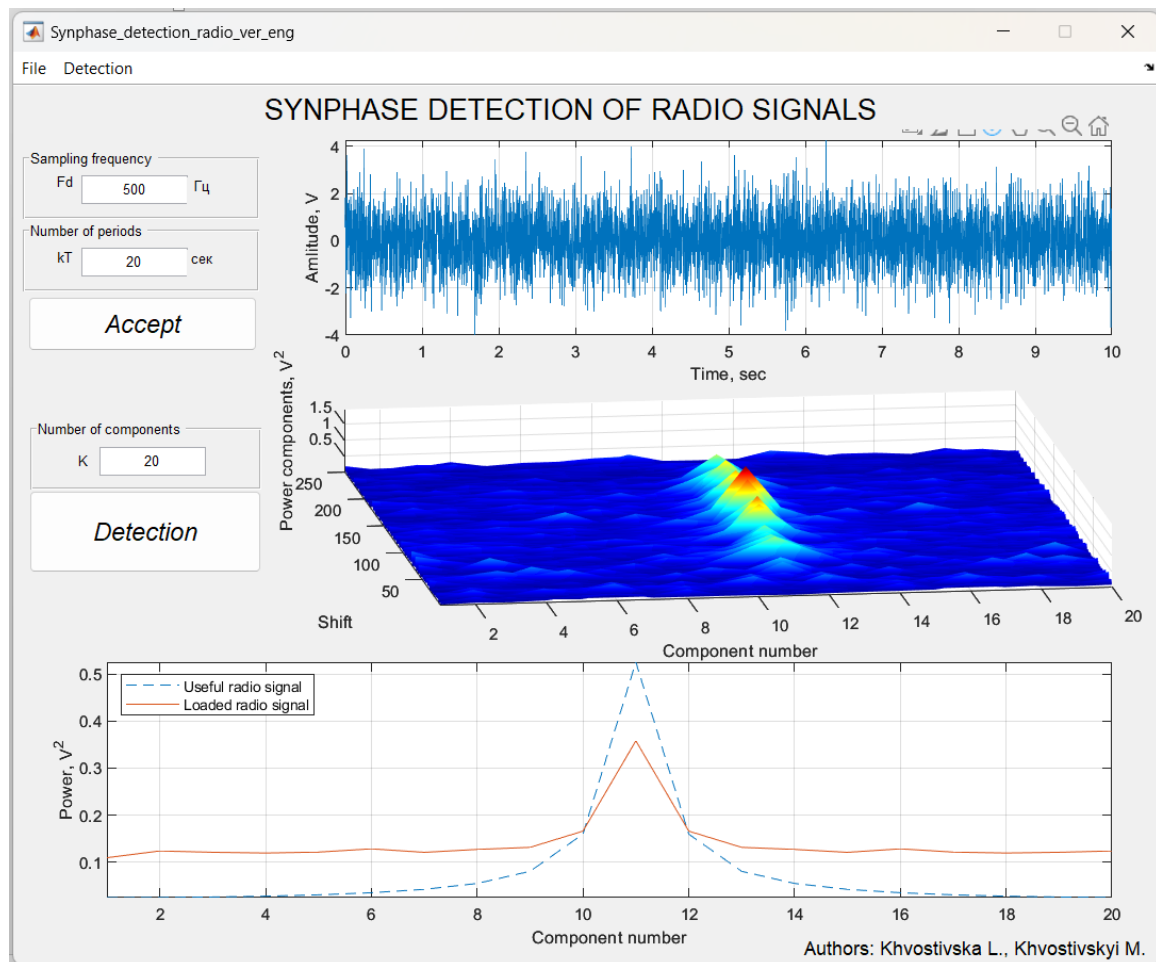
Synphase_detection_radio_ver_eng

File Detection

SYNPHASE DETECTION OF RADIO SIGNALS

Sampling frequency
Fd 500 Гц

Number of periods
kT 20 сек

Accept

Number of components
K 20

Detection

Amlitude, V
4
2
0
-2
-4
0 1 2 3 4 5 6 7 8 9 10
Time, sec

Power components, $V^2$
1.5
1
0.5
250
200
150
100
50
Shift
2 4 6 8 10 12 14 16 18 20
Component number

Power, $V^2$
0.5
0.4
0.3
0.2
0.1
Useful radio signal
Loaded radio signal
2 4 6 8 10 12 14 16 18 20
Component number

Authors: Khvostivska L., Khvostivskyi M.